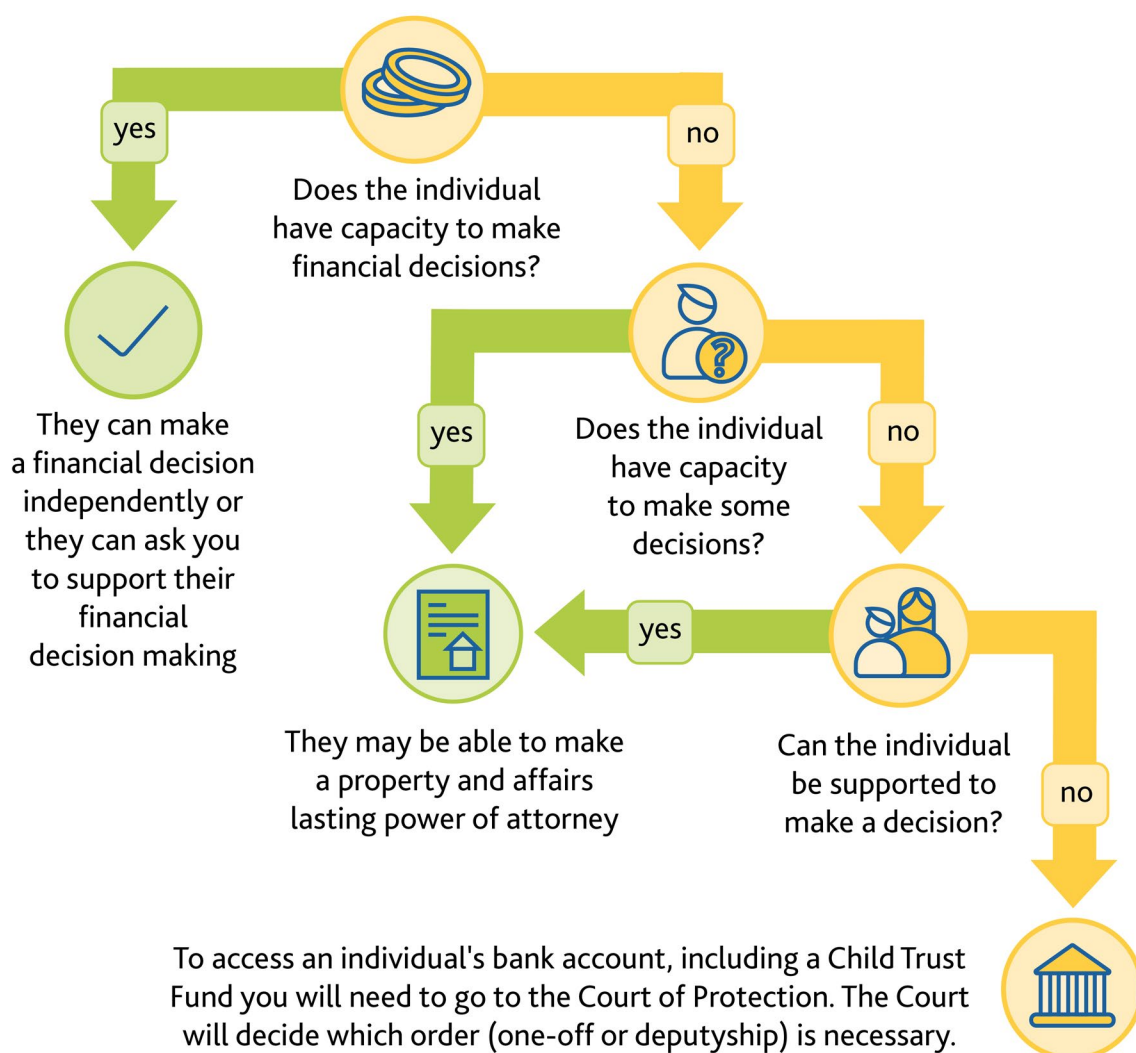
yes

no

Does the individual have capacity to make financial decisions?

They can make a financial decision independently or they can ask you to support their financial decision making

yes

Does the individual have capacity to make some decisions?

no

yes

They may be able to make a property and affairs lasting power of attorney

Can the individual be supported to make a decision?

no

To access an individual's bank account, including a Child Trust Fund you will need to go to the Court of Protection. The Court will decide which order (one-off or deputyship) is necessary.